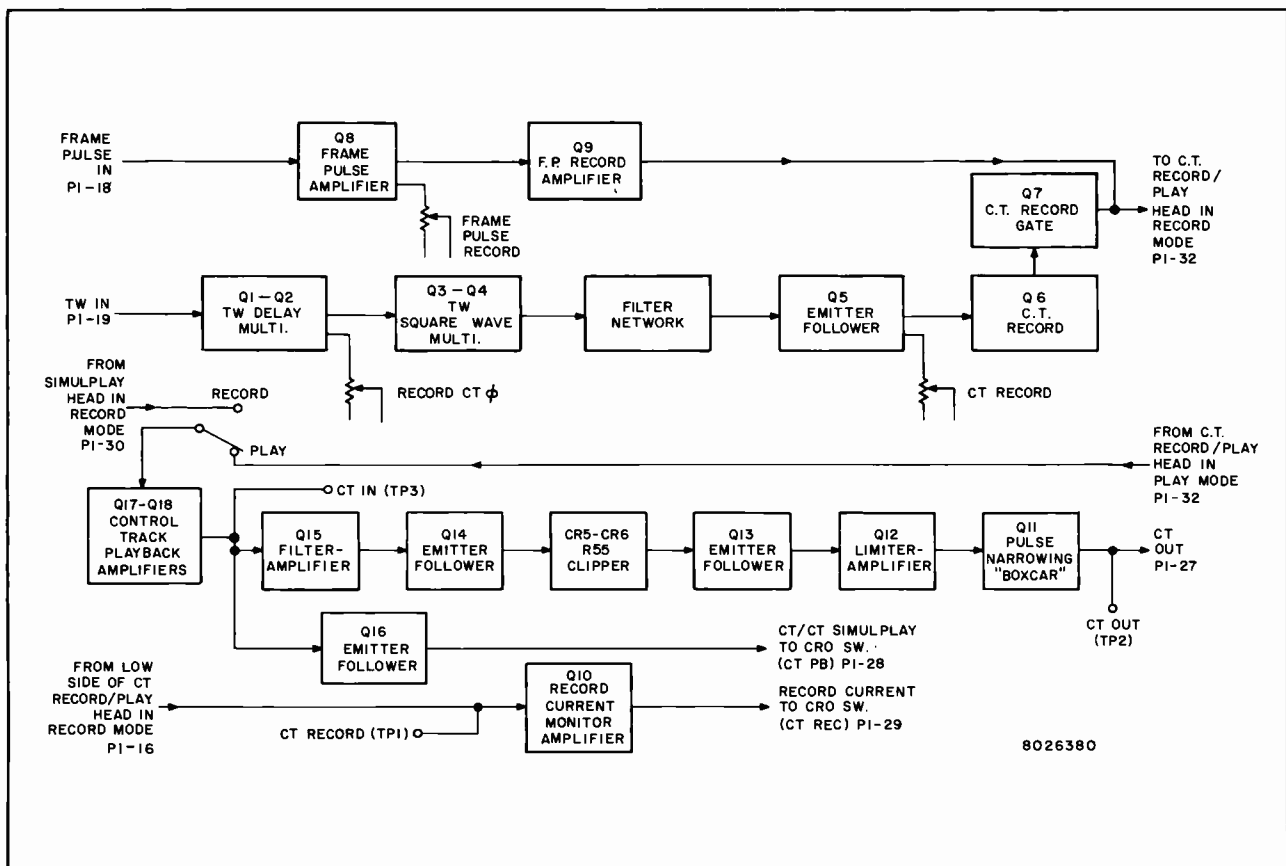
FRAME PULSE IN P1-18

Q8 FRAME PULSE AMPLIFIER

FRAME PULSE RECORD

Q9 F.P. RECORD AMPLIFIER

TO C.T. RECORD/ PLAY HEAD IN RECORD MODE P1-32

Q7 C.T. RECORD GATE

TW IN P1-19

Q1-Q2 TW DELAY MULTI.

Q3-Q4 TW SQUARE WAVE MULTI.

FILTER NETWORK

Q5 EMITTER FOLLOWER

Q6 C.T. RECORD

RECORD CT $\phi$

CT RECORD

FROM SIMULPLAY HEAD IN RECORD MODE P1-30

RECORD

PLAY

FROM C.T. RECORD/PLAY HEAD IN PLAY MODE P1-32

CT IN (TP3)

Q17-Q18 CONTROL TRACK PLAYBACK AMPLIFIERS

Q15 FILTER-AMPLIFIER

Q14 EMITTER FOLLOWER

CR5-CR6 R55 CLIPPER

Q13 EMITTER FOLLOWER

Q12 LIMITER-AMPLIFIER

Q11 PULSE NARROWING "BOXCAR"

CT OUT P1-27

CT OUT (TP2)

Q16 EMITTER FOLLOWER

CT/CT SIMULPLAY TO CRO SW. (CT PB) P1-28

FROM LOW SIDE OF CT RECORD/PLAY HEAD IN RECORD MODE P1-16

CT RECORD (TP1)

Q10 RECORD CURRENT MONITOR AMPLIFIER

RECORD CURRENT TO CRO SW. (CT REC) P1-29

8026380